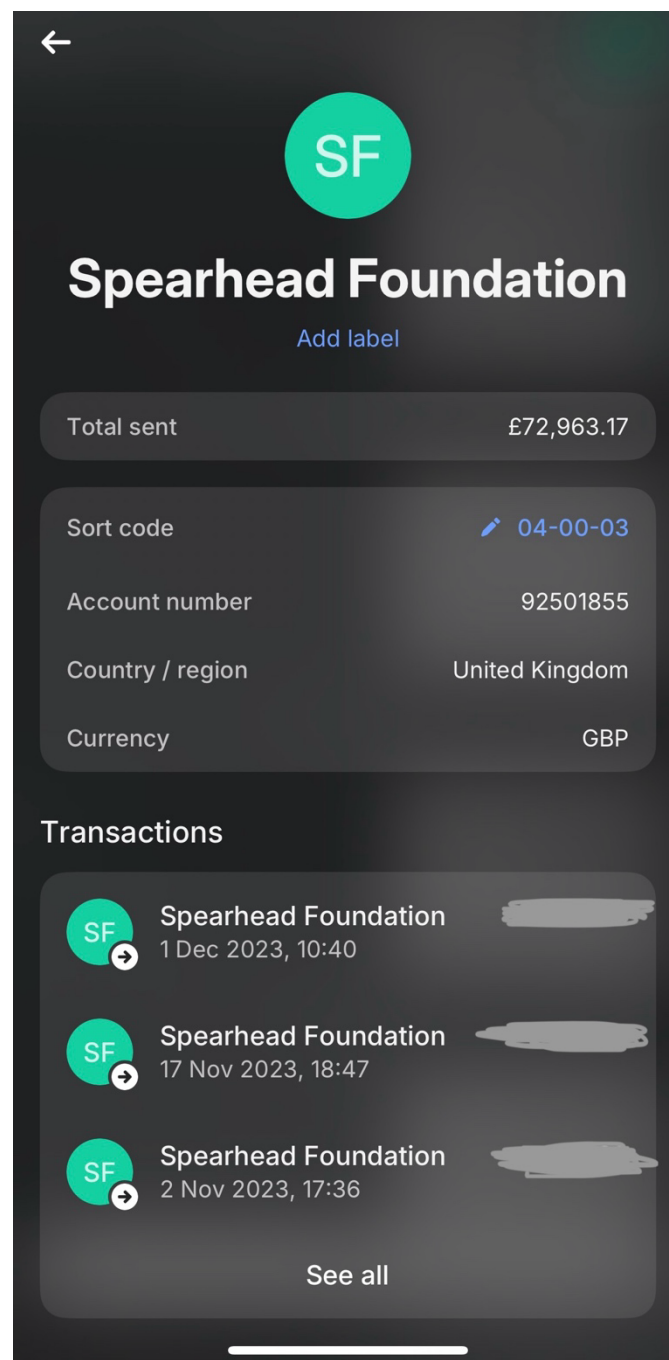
SF

Spearhead Foundation

Add label

Total sent £72,963.17

Sort code 04-00-03

Account number 92501855

Country / region United Kingdom

Currency GBP

Transactions

SF Spearhead Foundation
1 Dec 2023, 10:40 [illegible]

SF Spearhead Foundation
17 Nov 2023, 18:47 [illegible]

SF Spearhead Foundation
2 Nov 2023, 17:36 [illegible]

See all